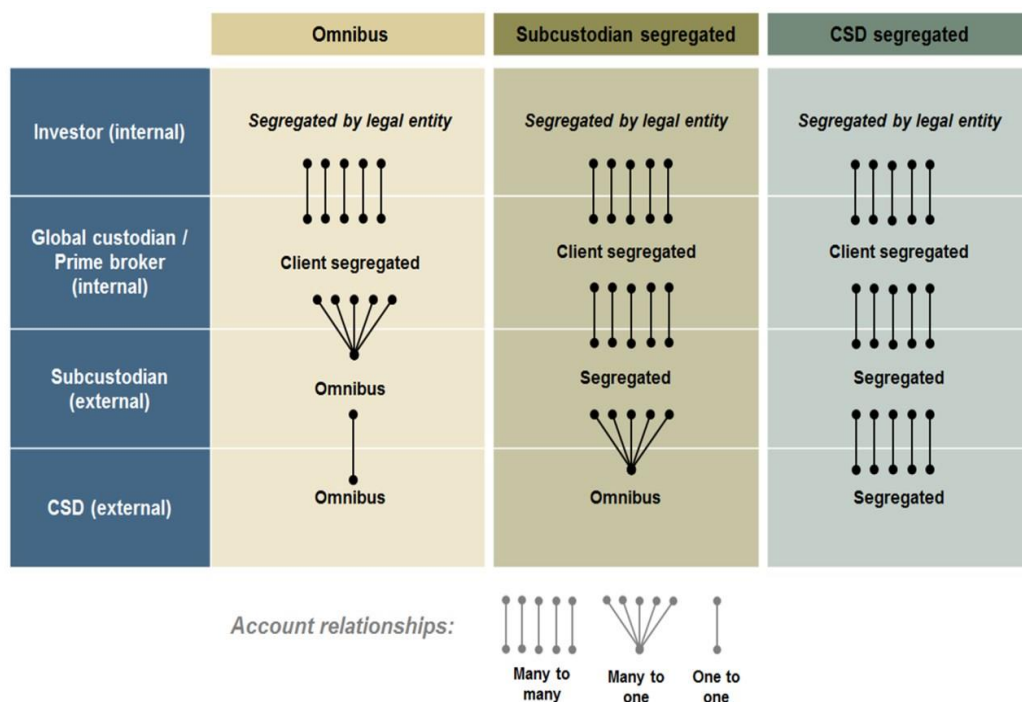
| | Omnibus | Subcustodian segregated | CSD segregated |
|---|---|---|---|
| Investor (internal) | *Segregated by legal entity* | *Segregated by legal entity* | *Segregated by legal entity* |
| Global custodian / Prime broker (internal) | Client segregated | Client segregated | Client segregated |
| Subcustodian (external) | Omnibus | Segregated | Segregated |
| CSD (external) | Omnibus | Omnibus | Segregated |

*Account relationships:*

Many to many

Many to one

One to one